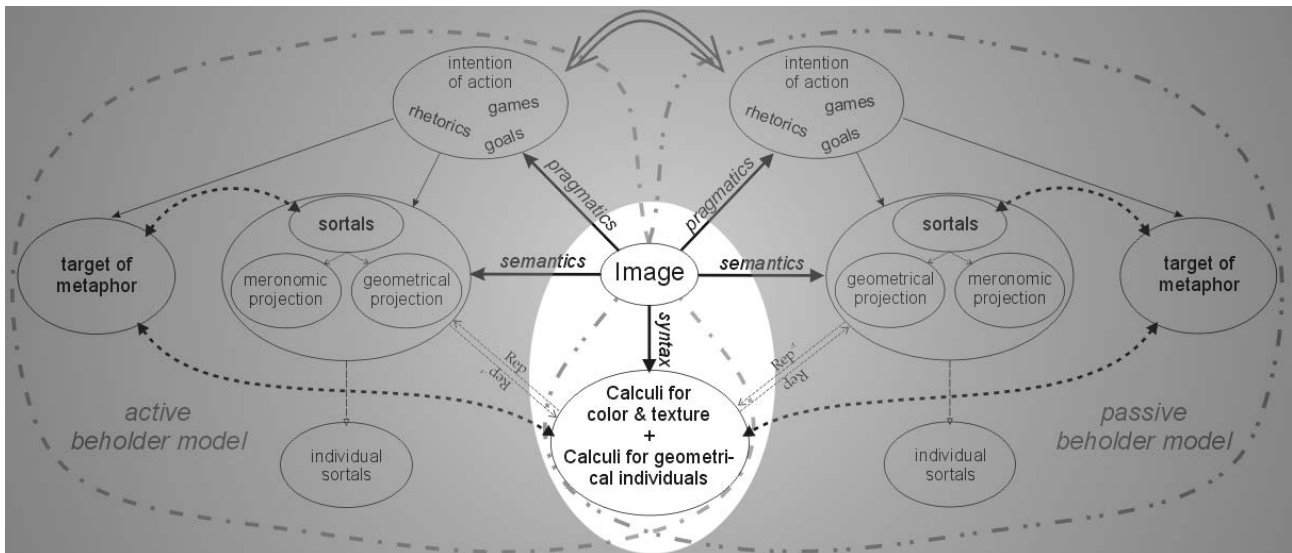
intention of action
rhetorics
games
goals

intention of action
rhetorics
games
goals

pragmatics
pragmatics

target of metaphor

sortals
meronomic projection
geometrical projection

semantics
Image
semantics

sortals
geometrical projection
meronomic projection

target of metaphor

syntax

Rep
Rep⁻¹

Rep⁻¹
Rep

active beholder model

Calculi for color & texture
+
Calculi for geometrical individuals

passive beholder model

individual sortals

individual sortals